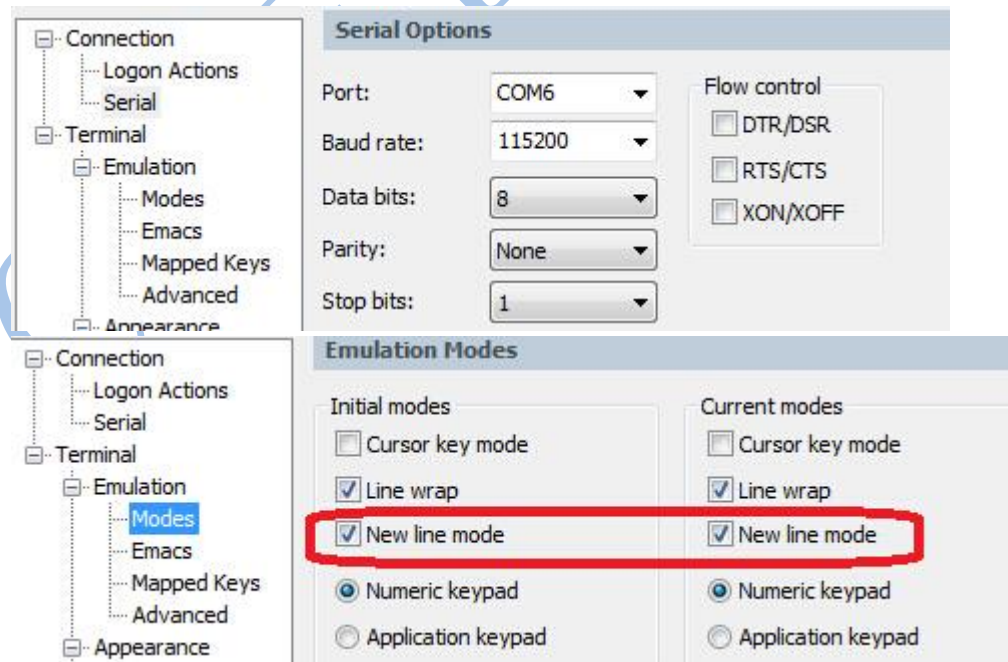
Connection
Logon Actions
Serial
Terminal
Emulation
Modes
Emacs
Mapped Keys
Advanced
Appearance

Serial Options

Port: COM6
Baud rate: 115200
Data bits: 8
Parity: None
Stop bits: 1

Flow control
DTR/DSR
RTS/CTS
XON/XOFF

Connection
Logon Actions
Serial
Terminal
Emulation
Modes
Emacs
Mapped Keys
Advanced
Appearance

Emulation Modes

Initial modes
Cursor key mode
Line wrap
New line mode
Numeric keypad
Application keypad

Current modes
Cursor key mode
Line wrap
New line mode
Numeric keypad
Application keypad